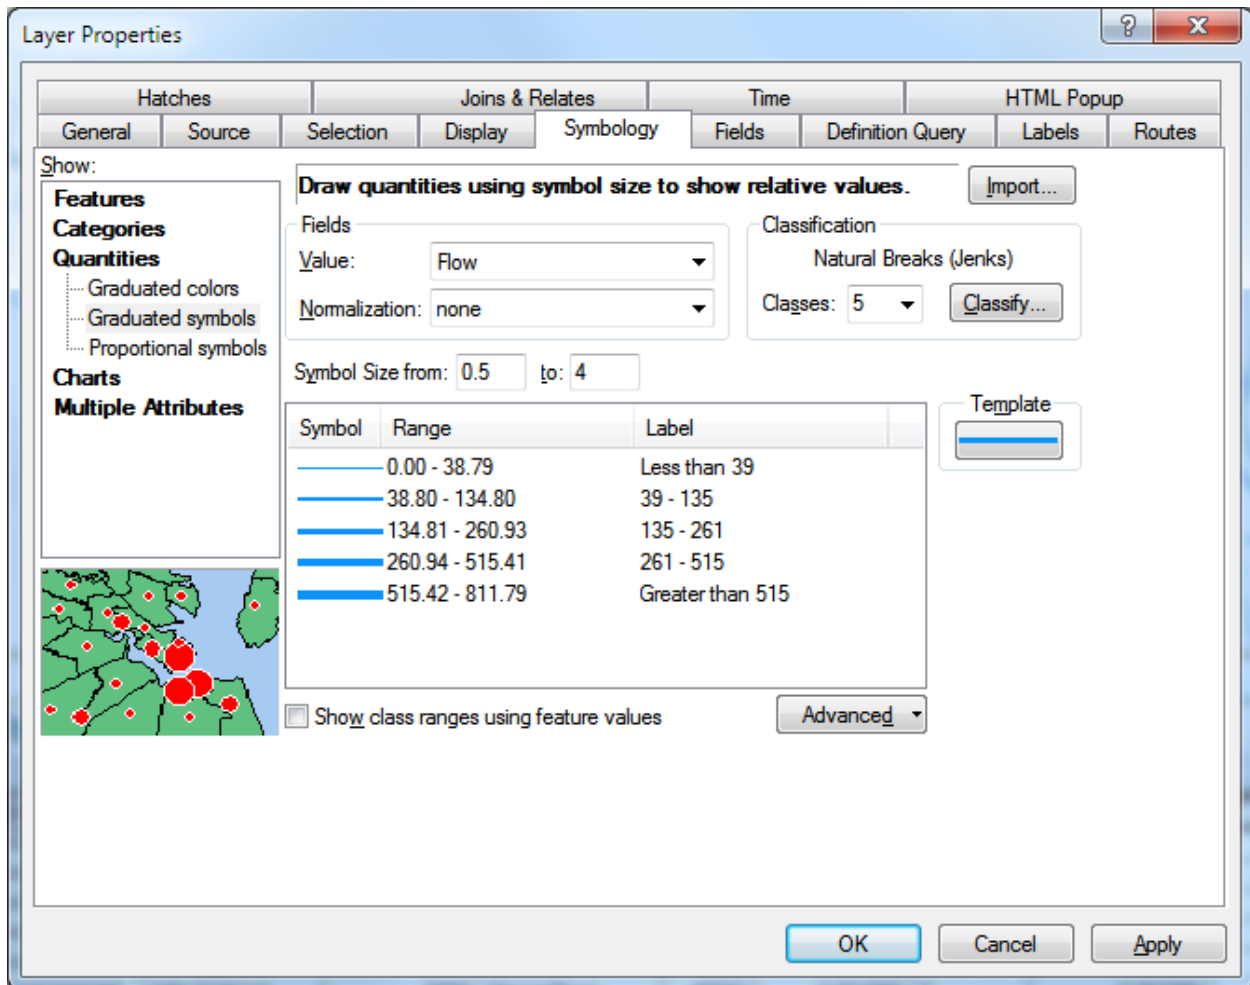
Layer Properties

?

Hatches | Joins & Relates | Time | HTML Popup
General | Source | Selection | Display | Symbology | Fields | Definition Query | Labels | Routes

Show:
Features
Categories
Quantities
Graduated colors
Graduated symbols
Proportional symbols
Charts
Multiple Attributes

Draw quantities using symbol size to show relative values.

Import...

Fields
Value: Flow
Normalization: none

Classification
Natural Breaks (Jenks)
Classes: 5
Classify...

Symbol Size from: 0.5 to: 4

Template

| Symbol | Range | Label |
|---|---|---|
| | 0.00 - 38.79 | Less than 39 |
| | 38.80 - 134.80 | 39 - 135 |
| | 134.81 - 260.93 | 135 - 261 |
| | 260.94 - 515.41 | 261 - 515 |
| | 515.42 - 811.79 | Greater than 515 |

Show class ranges using feature values

Advanced

OK
Cancel
Apply